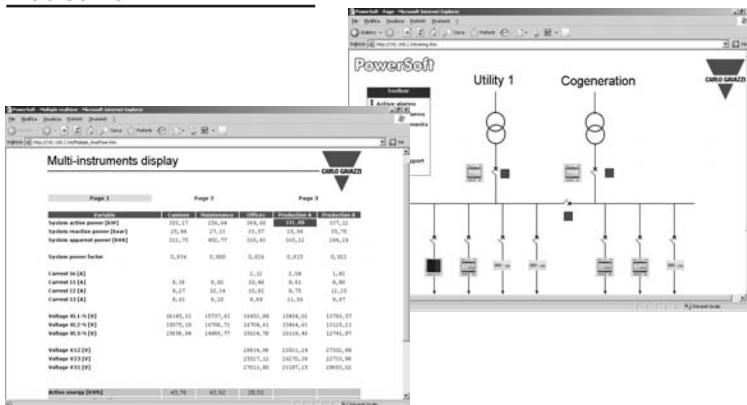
PowerSoft - Pagina - Microsoft Internet Explorer

PowerSoft

Utility 1

Cogeneration

CARLO GAVAZZI

Toolbar

Active alarms

PowerSoft - Multiple realtime - Microsoft Internet Explorer

Multi-instruments display

CARLO GAVAZZI

Page 1

Page 2

Page 3

| Variable | Canteen | Maintenance | Offices | Production A | Production B |
|---|---|---|---|---|---|
| System active power [kW] | 103,17 | 156,44 | 304,40 | 331,88 | 337,11 |
| System reactive power [kvar] | 25,44 | 27,11 | 31,57 | 33,94 | 35,79 |
| System apparent power [kVA] | 111,75 | 401,77 | 335,43 | 343,11 | 356,19 |
| System power factor | 0,916 | 0,985 | 0,926 | 0,915 | 0,911 |
| Current IN [A] | | | 2,12 | 2,59 | 1,91 |
| Current I1 [A] | 8,38 | 8,02 | 10,46 | 8,61 | 8,90 |
| Current I2 [A] | 8,27 | 10,14 | 10,81 | 8,75 | 12,25 |
| Current I3 [A] | 8,43 | 8,20 | 8,69 | 11,36 | 8,47 |
| Voltage VL1-N [V] | 16145,11 | 15727,42 | 16451,99 | 15654,32 | 15785,57 |
| Voltage VL2-N [V] | 15775,26 | 16708,71 | 14706,61 | 15464,61 | 15125,13 |
| Voltage VL3-N [V] | 15938,04 | 16001,77 | 15524,78 | 16119,40 | 15791,97 |
| Voltage V12 [V] | | | 25814,09 | 21011,19 | 27352,98 |
| Voltage V23 [V] | | | 25527,12 | 26270,39 | 22733,90 |
| Voltage V31 [V] | | | 27011,83 | 25187,15 | 28055,02 |
| Active energy [kWh] | 43,76 | 43,92 | 28,53 | | |